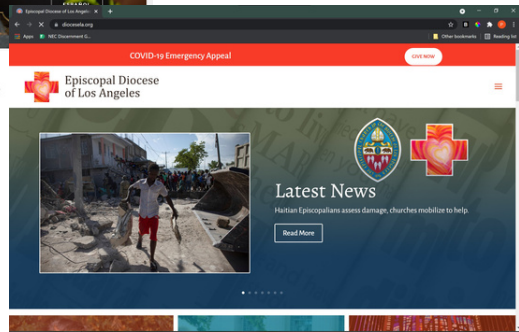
Episcopal Diocese of Los Angeles
diocesela.org
Apps
NEC Discernment G...
Other bookmarks
Reading list

COVID-19 Emergency Appeal
GIVE NOW

Episcopal Diocese of Los Angeles

Latest News
Haitian Episcopalians assess damage, churches mobilize to help.
Read More